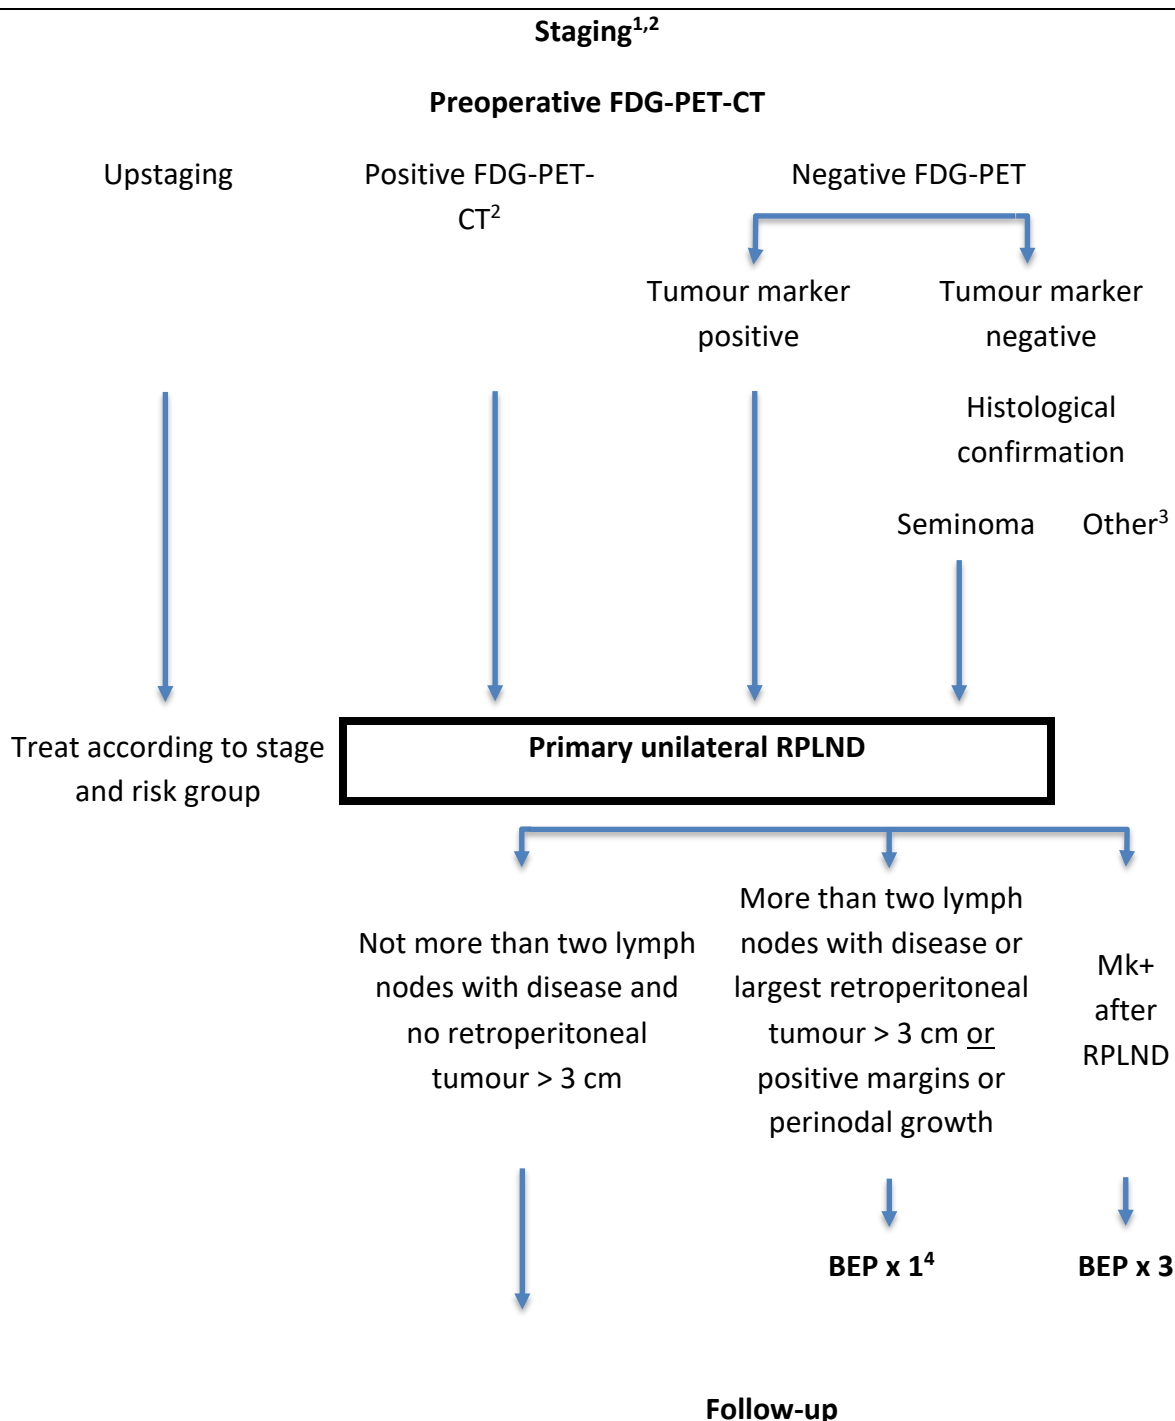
Staging$^{1,2}$

Preoperative FDG-PET-CT

Upstaging

Positive FDG-PET-CT$^{2}$

Negative FDG-PET

Tumour marker positive

Tumour marker negative

Histological confirmation

Seminoma

Other$^{3}$

Treat according to stage and risk group

Primary unilateral RPLND

Not more than two lymph nodes with disease and no retroperitoneal tumour > 3 cm

More than two lymph nodes with disease or largest retroperitoneal tumour > 3 cm or positive margins or perinodal growth

Mk+ after RPLND

BEP x 1$^{4}$

BEP x 3

Follow-up